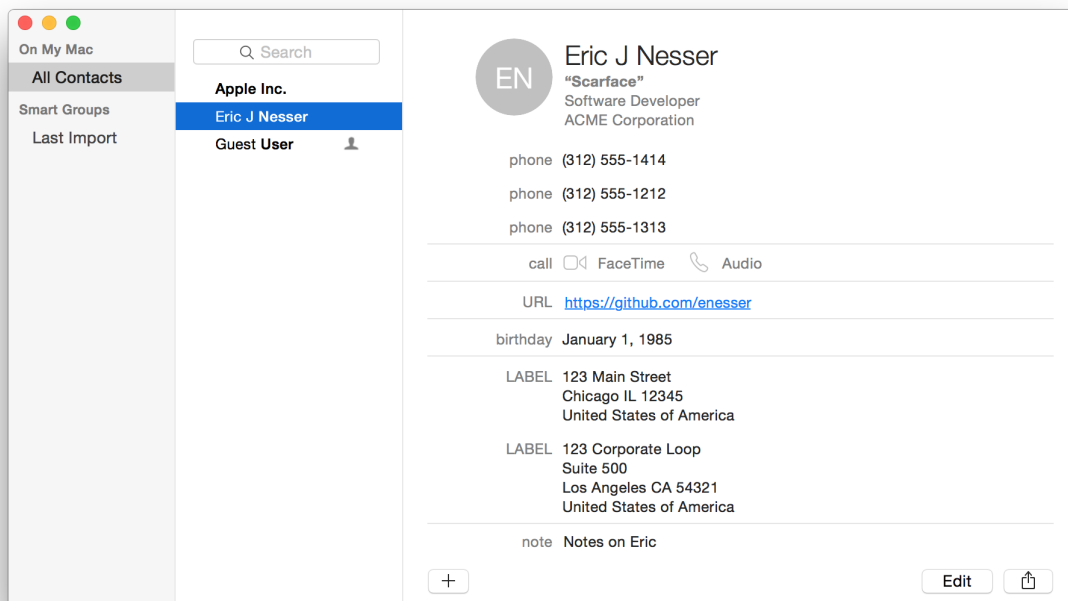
On My Mac
All Contacts
Smart Groups
Last Import

Search
Apple Inc.
Eric J Nesser
Guest User

EN
Eric J Nesser
“Scarface”
Software Developer
ACME Corporation

phone (312) 555-1414
phone (312) 555-1212
phone (312) 555-1313
call FaceTime Audio
URL https://github.com/enesser
birthday January 1, 1985
LABEL 123 Main Street
Chicago IL 12345
United States of America
LABEL 123 Corporate Loop
Suite 500
Los Angeles CA 54321
United States of America
note Notes on Eric

+
Edit